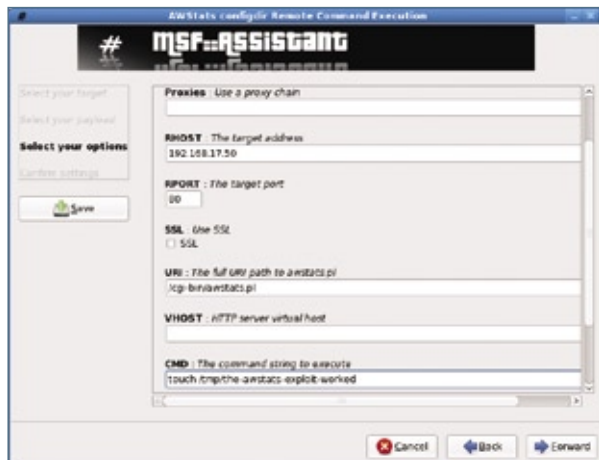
AWStats configdir Remote Command Execution

# MSF::ASSISTANT

Select your target
Select your payload
Select your options
Confirm settings

Save

Proxies : Use a proxy chain

RHOST : The target address
192.168.17.50

RPORT : The target port
80

SSL : Use SSL
SSL

URI : The full URI path to awstats.pl
/cgi-bin/awstats.pl

VHOST : HTTP server virtual host

CMD : The command string to execute
touch /tmp/the-awstats-exploit-worked

Cancel
Back
Forward